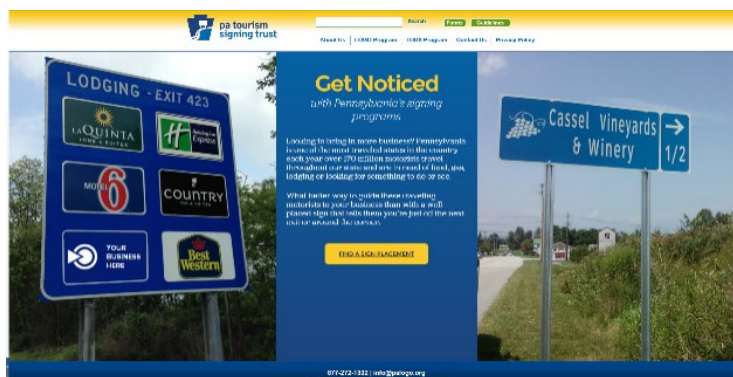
pa tourism signing trust

Search Forms Guidelines

About Us | LOGO Program | TODS Program | Contact Us | Privacy Policy

LODGING - EXIT 423

LaQUINTA INNS & SUITES

Holiday Inn Express

MOTEL 6

COUNTRY INN & SUITES

YOUR BUSINESS HERE

Best Western

Get Noticed

with Pennsylvania's signing programs

Looking to bring in more business? Pennsylvania is one of the most traveled states in the country each year over 170 million motorists travel throughout our state and are in need of food, gas, lodging or looking for something to do or see.

What better way to guide these traveling motorists to your business than with a well placed sign that tells them you're just off the next exit or around the corner.

FIND A SIGN PLACEMENT

Cassel Vineyards & Winery

1/2

877-272-1332 | info@palogo.org